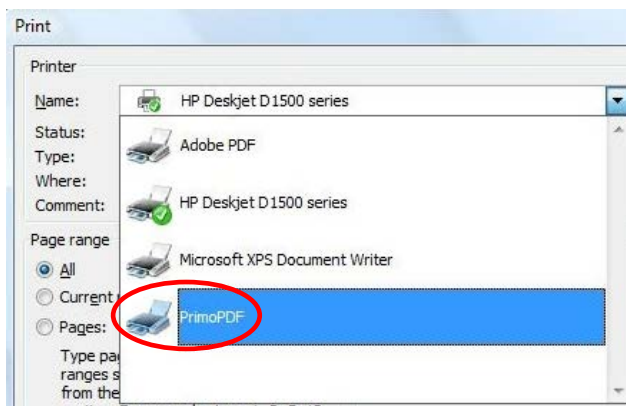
Print

Printer

Name: HP Deskjet D1500 series

Status:
Type:
Where:
Comment:

Adobe PDF

HP Deskjet D1500 series

Microsoft XPS Document Writer

PrimoPDF

Page range

All

Current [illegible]

Pages:

Type pa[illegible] ranges s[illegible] from the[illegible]